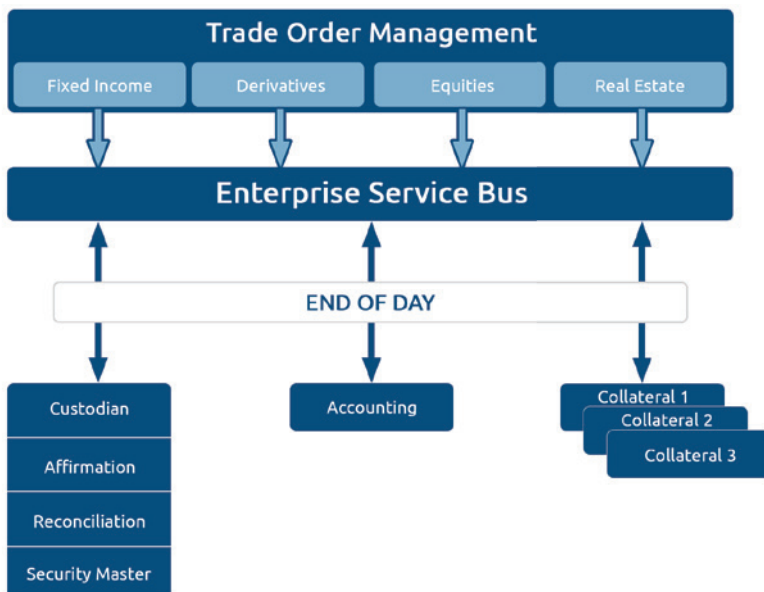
Trade Order Management

Fixed Income

Derivatives

Equities

Real Estate

Enterprise Service Bus

END OF DAY

Custodian

Affirmation

Reconciliation

Security Master

Accounting

Collateral 1

Collateral 2

Collateral 3